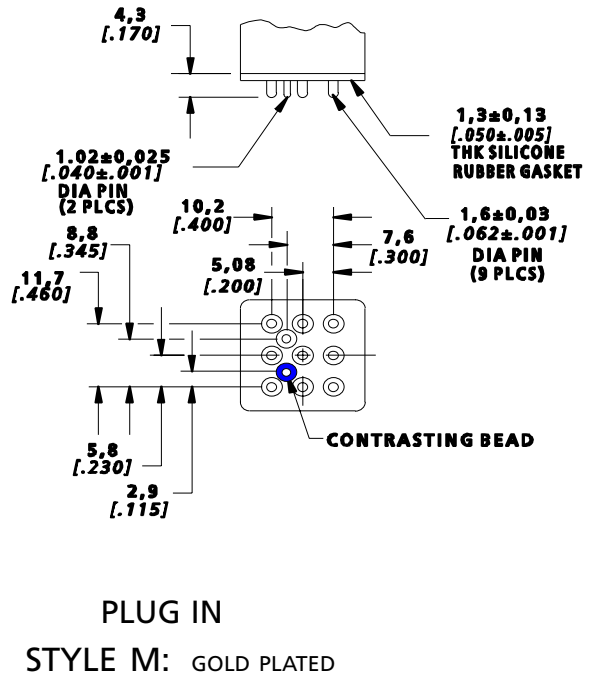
4,3
[.170]

1,3±0,13
[.050±.005]
THK SILICONE
RUBBER GASKET

1.02±0,025
[.040±.001]
DIA PIN
(2 PLCS)

10,2
[.400]

1,6±0,03
[.062±.001]
DIA PIN
(9 PLCS)

8,8
[.345]

7,6
[.300]

5,08
[.200]

11,7
[.460]

CONTRASTING BEAD

5,8
[.230]

2,9
[.115]

PLUG IN
STYLE M: GOLD PLATED